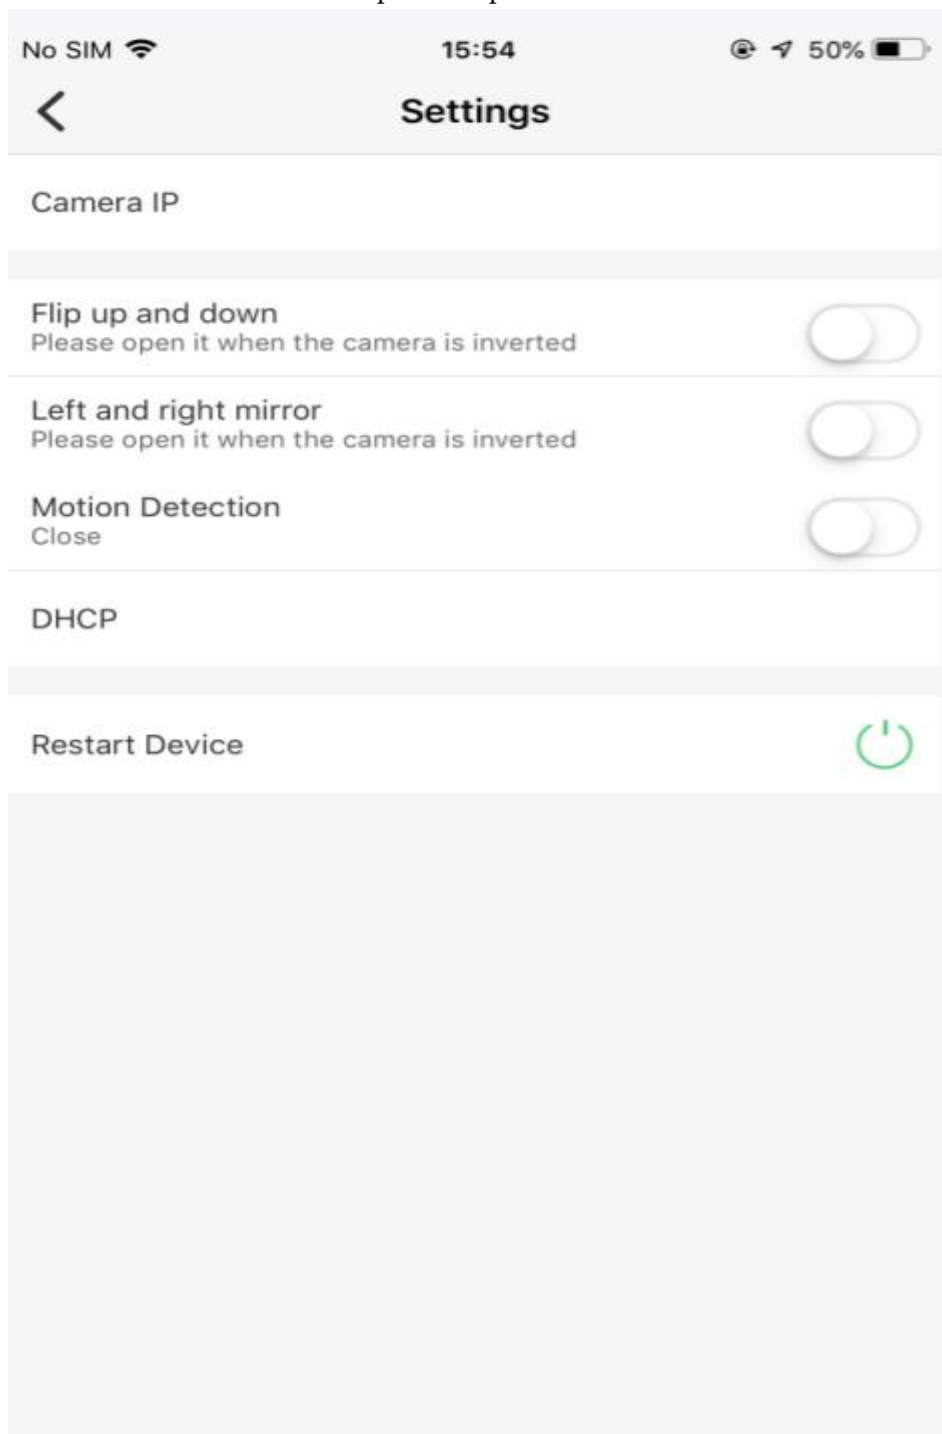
No SIM 15:54 50%

Settings

Camera IP

Flip up and down
Please open it when the camera is inverted

Left and right mirror
Please open it when the camera is inverted

Motion Detection
Close

DHCP

Restart Device